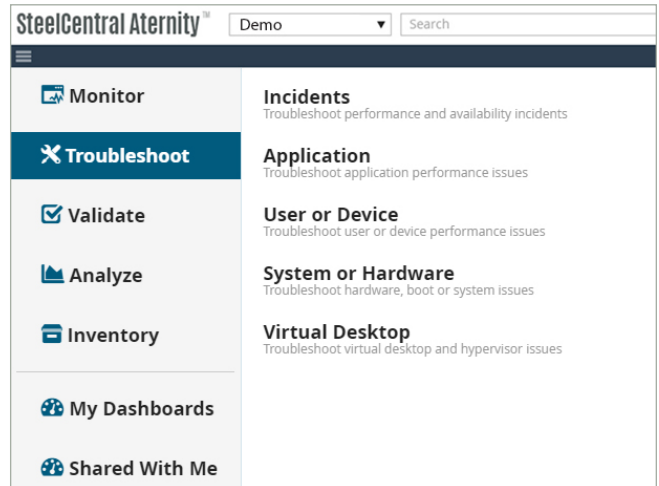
SteelCentral Aternity™

Demo

Search

Monitor

Troubleshoot

Validate

Analyze

Inventory

My Dashboards

Shared With Me

Incidents
Troubleshoot performance and availability incidents

Application
Troubleshoot application performance issues

User or Device
Troubleshoot user or device performance issues

System or Hardware
Troubleshoot hardware, boot or system issues

Virtual Desktop
Troubleshoot virtual desktop and hypervisor issues